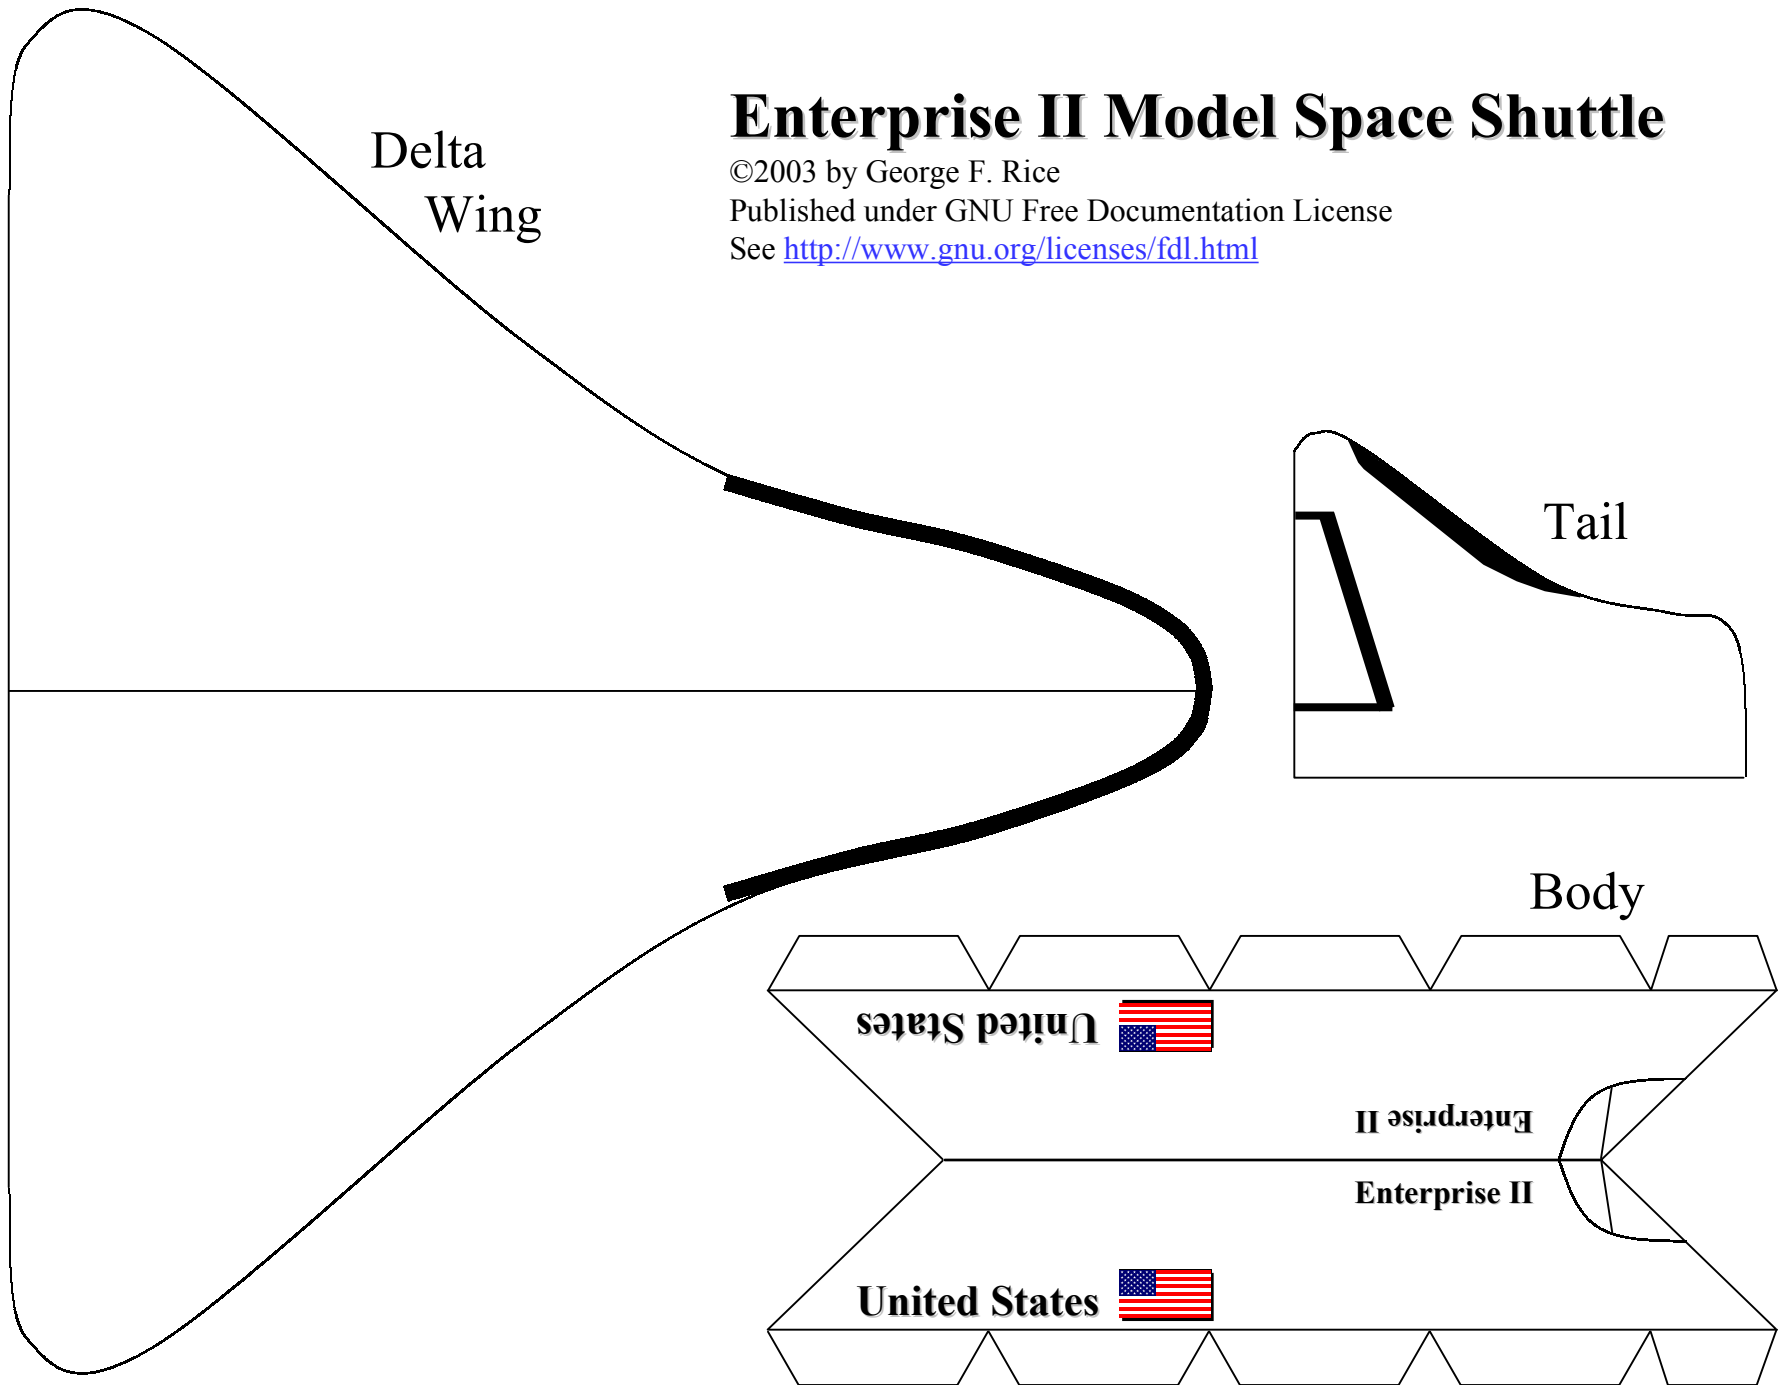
Enterprise II Model Space Shuttle
©2003 by George F. Rice
Published under GNU Free Documentation License
See http://www.gnu.org/licenses/fdl.html

Delta Wing

Tail

Body

United States

Enterprise II

Enterprise II

United States